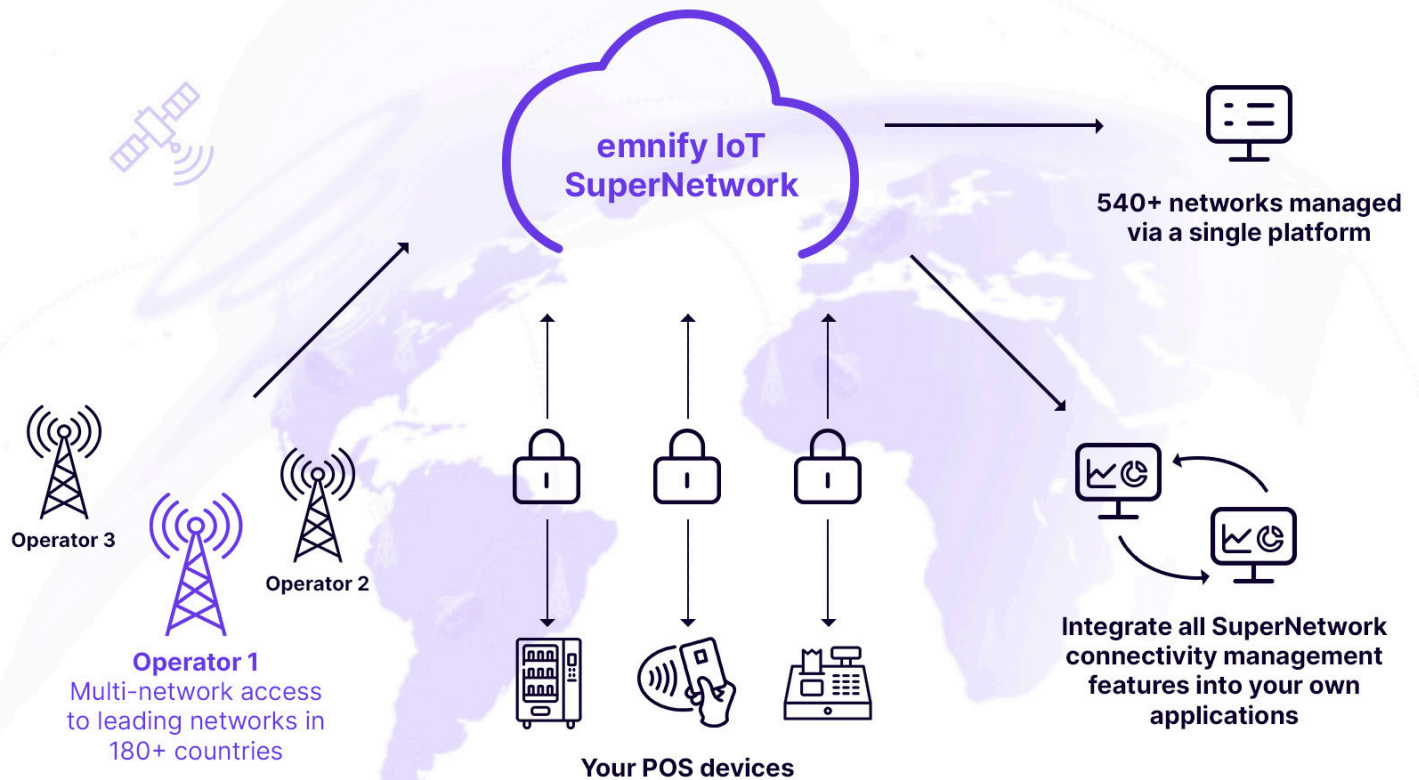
emnify IoT SuperNetwork

540+ networks managed via a single platform

Operator 3

Operator 2

Operator 1
Multi-network access to leading networks in 180+ countries

Your POS devices

Integrate all SuperNetwork connectivity management features into your own applications